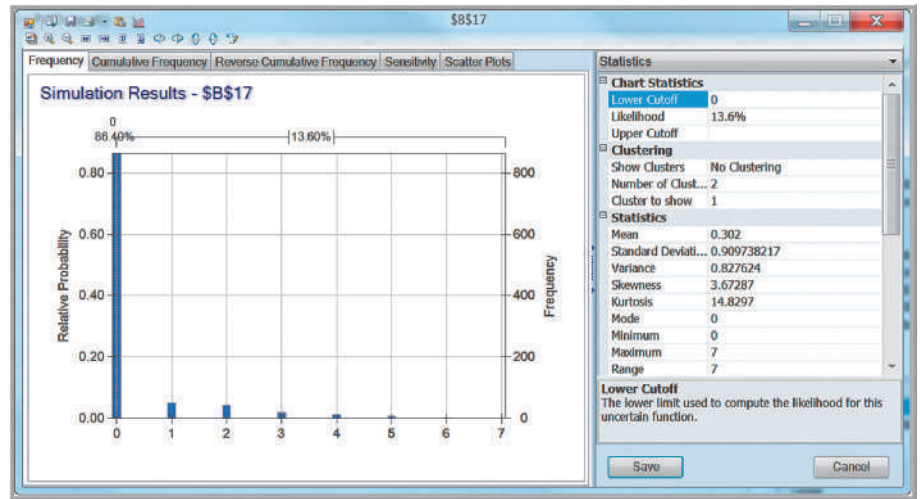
$B$17

Frequency | Cumulative Frequency | Reverse Cumulative Frequency | Sensitivity | Scatter Plots

Simulation Results - $B$17

0
86.40% | 13.60%

0.80
0.60
0.40
0.20
0.00

800
600
400
200
0

Relative Probability

Frequency

0 1 2 3 4 5 6 7

Statistics

| | |
|---|---|
| **Chart Statistics** | |
| Lower Cutoff | 0 |
| Likelihood | 13.6% |
| Upper Cutoff | |
| **Clustering** | |
| Show Clusters | No Clustering |
| Number of Clust... | 2 |
| Cluster to show | 1 |
| **Statistics** | |
| Mean | 0.302 |
| Standard Deviati... | 0.909738217 |
| Variance | 0.827624 |
| Skewness | 3.67287 |
| Kurtosis | 14.8297 |
| Mode | 0 |
| Minimum | 0 |
| Maximum | 7 |
| Range | 7 |

Lower Cutoff
The lower limit used to compute the likelihood for this uncertain function.

Save

Cancel